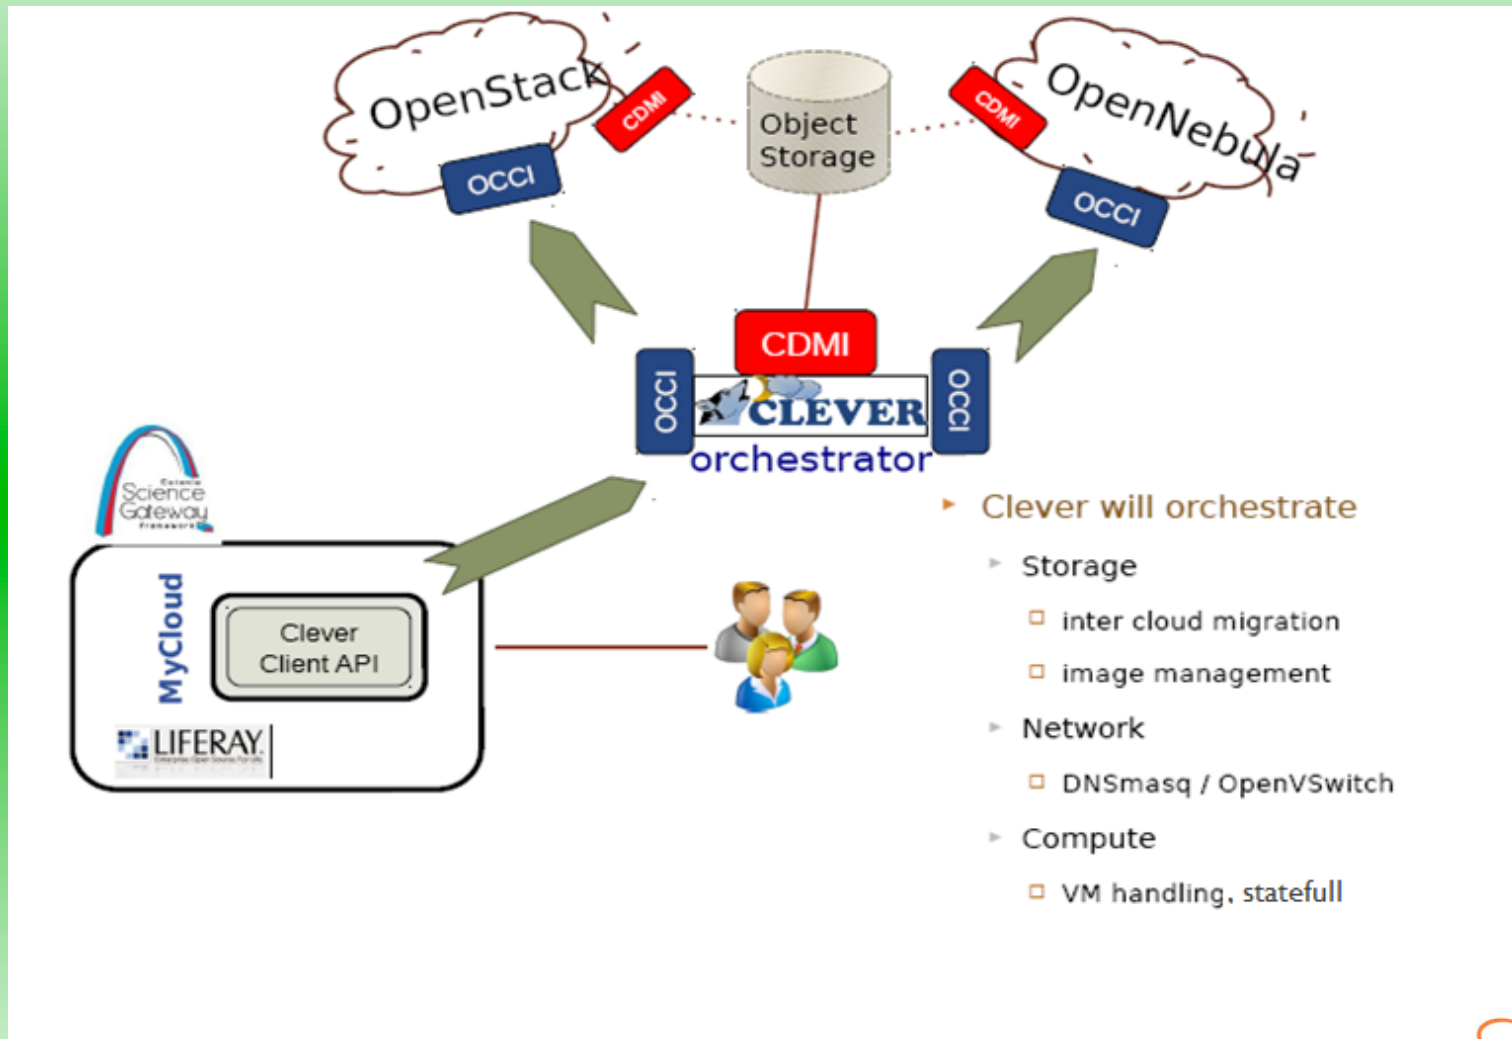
OpenStack

CDMI

OCCI

Object Storage

CDMI

OpenNebula

OCCI

CDMI

OCCI

CLEVER

OCCI

orchestrator

Catania Science Gateway Framework

MyCloud

Clever Client API

LIFERAY

Clever will orchestrate

Storage

inter cloud migration

image management

Network

DNSmasq / OpenVSwitch

Compute

VM handling, statefull